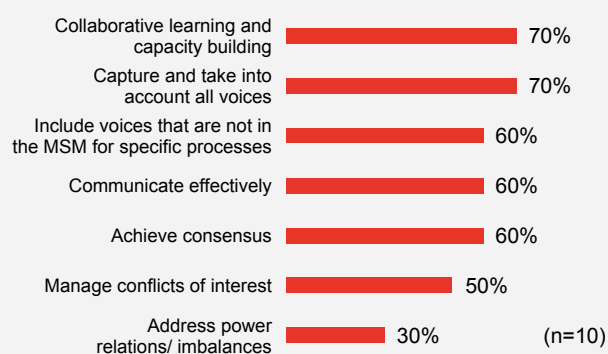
Collaborative learning and capacity building 70%

Capture and take into account all voices 70%

Include voices that are not in the MSM for specific processes 60%

Communicate effectively 60%

Achieve consensus 60%

Manage conflicts of interest 50%

Address power relations/ imbalances 30%

(n=10)